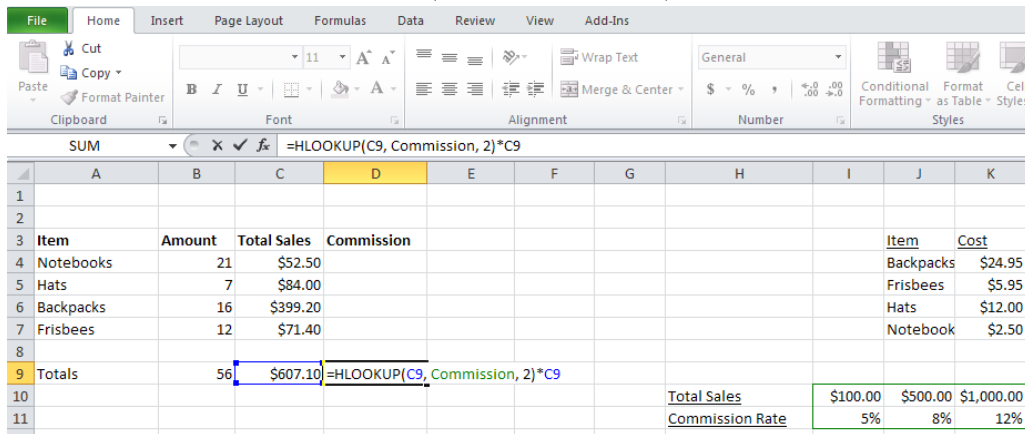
File Home Insert Page Layout Formulas Data Review View Add-Ins

Cut
Copy
Paste
Format Painter
Clipboard

11
B I U
Font

Wrap Text
Merge & Center
Alignment

General
$ % ,
Number

Conditional Formatting
Format as Table
Cell Styles
Styles

SUM
=HLOOKUP(C9, Commission, 2)*C9

| | A | B | C | D | E | F | G | H | I | J | K |
|---|---|---|---|---|---|---|---|---|---|---|---|
| 1 | | | | | | | | | | | |
| 2 | | | | | | | | | | | |
| 3 | Item | Amount | Total Sales | Commission | | | | | | Item | Cost |
| 4 | Notebooks | 21 | $52.50 | | | | | | | Backpacks | $24.95 |
| 5 | Hats | 7 | $84.00 | | | | | | | Frisbees | $5.95 |
| 6 | Backpacks | 16 | $399.20 | | | | | | | Hats | $12.00 |
| 7 | Frisbees | 12 | $71.40 | | | | | | | Notebook | $2.50 |
| 8 | | | | | | | | | | | |
| 9 | Totals | 56 | $607.10 | =HLOOKUP(C9, Commission, 2)*C9 | | | | | | | |
| 10 | | | | | | | | Total Sales | $100.00 | $500.00 | $1,000.00 |
| 11 | | | | | | | | Commission Rate | 5% | 8% | 12% |